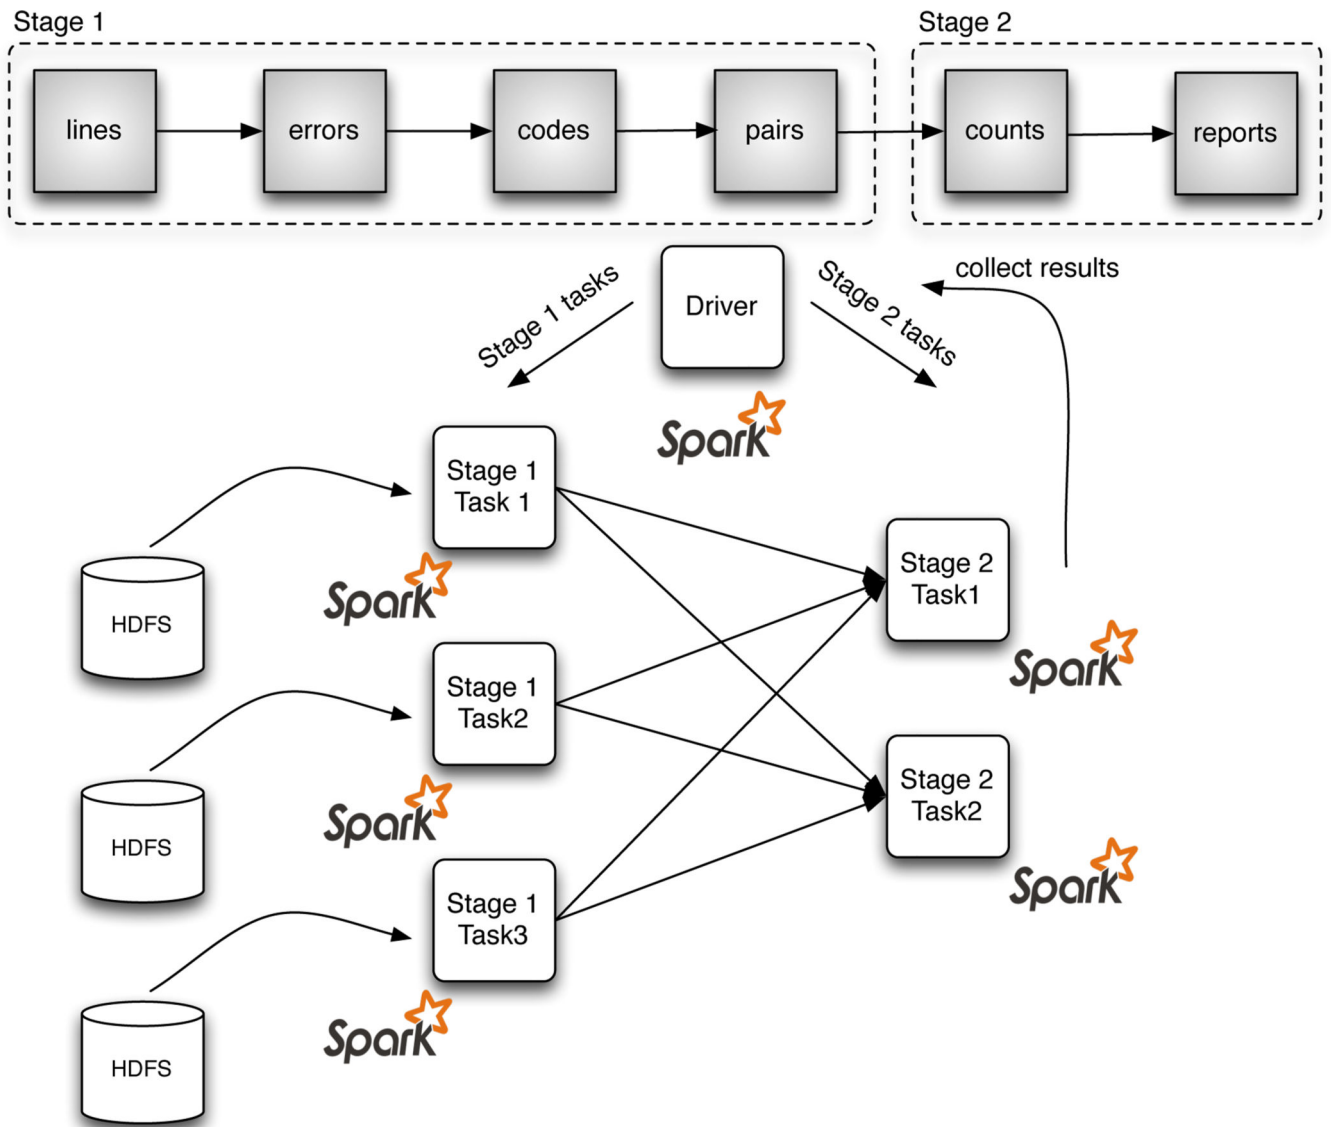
Stage 1

lines

errors

codes

pairs

Stage 2

counts

reports

Stage 1 tasks

Driver

Stage 2 tasks

collect results

Spark

Stage 1 Task 1

Spark

HDFS

Stage 2 Task1

Spark

Stage 1 Task2

HDFS

Spark

Stage 2 Task2

Spark

Stage 1 Task3

HDFS

Spark